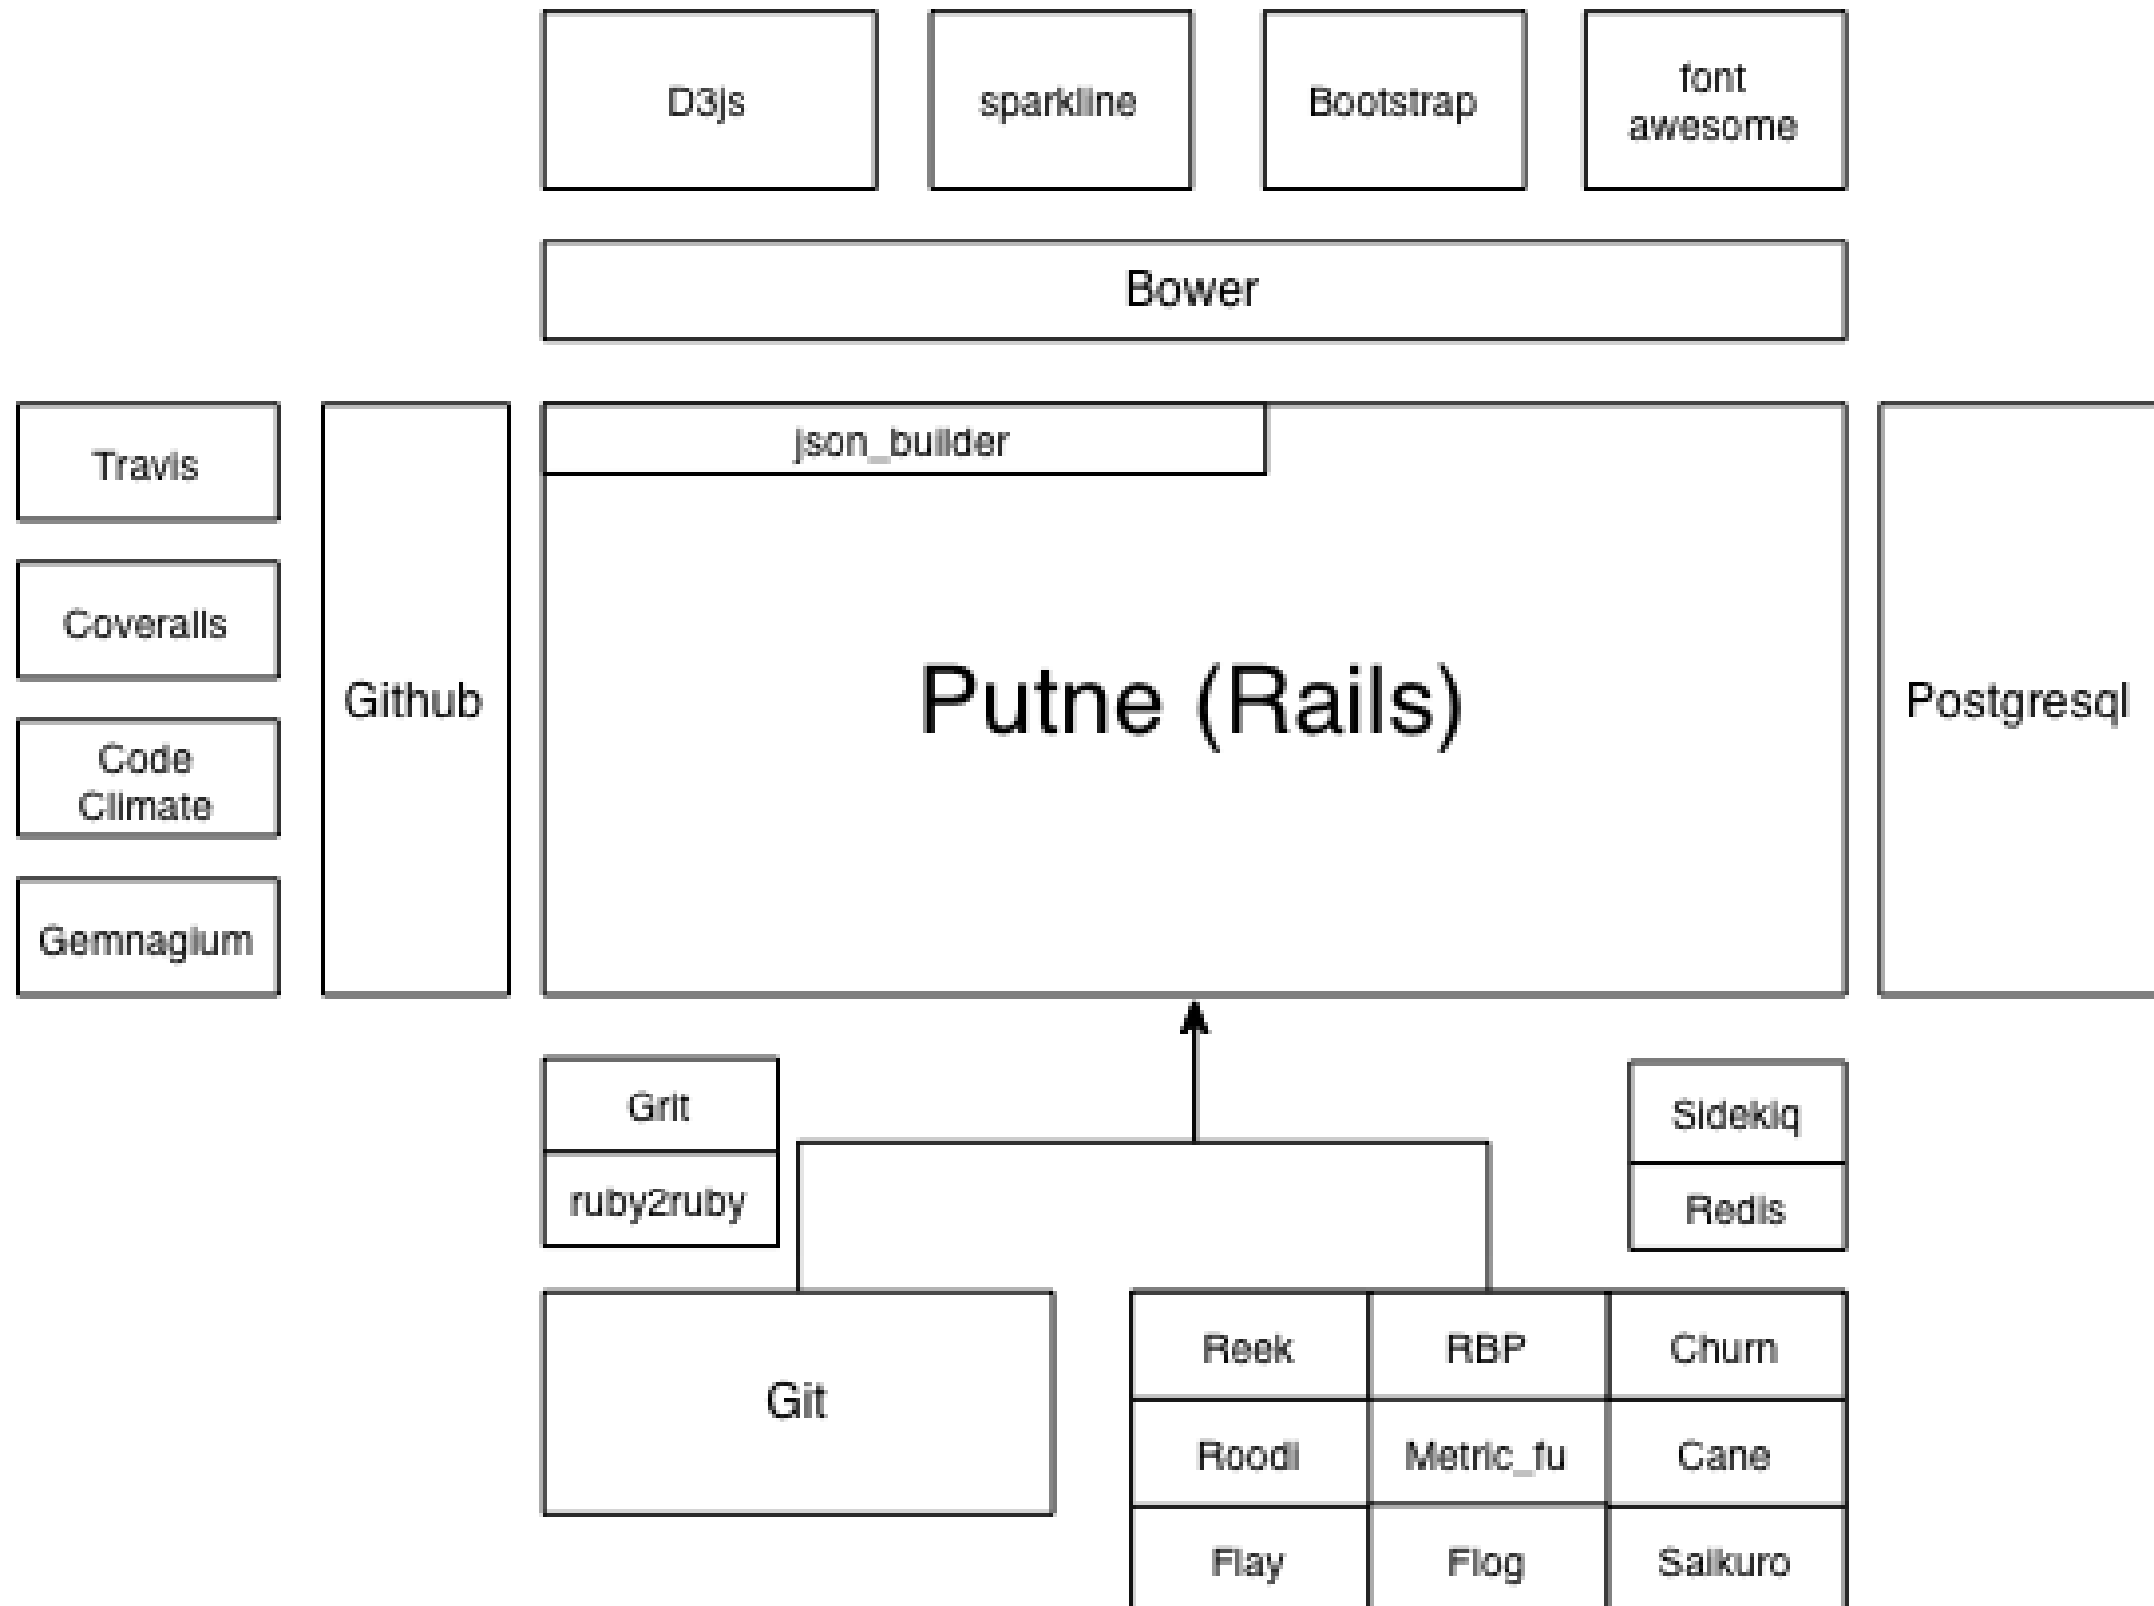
D3js

sparkline

Bootstrap

font awesome

Bower

Travis

Coveralls

Code Climate

Gemnagium

Github

json_builder

Putne (Rails)

Postgresql

Grit

ruby2ruby

Sidekiq

Redis

Git

| Reek | RBP | Churn |
|---|---|---|
| Roodi | Metric_fu | Cane |
| Flay | Flog | Saikuro |